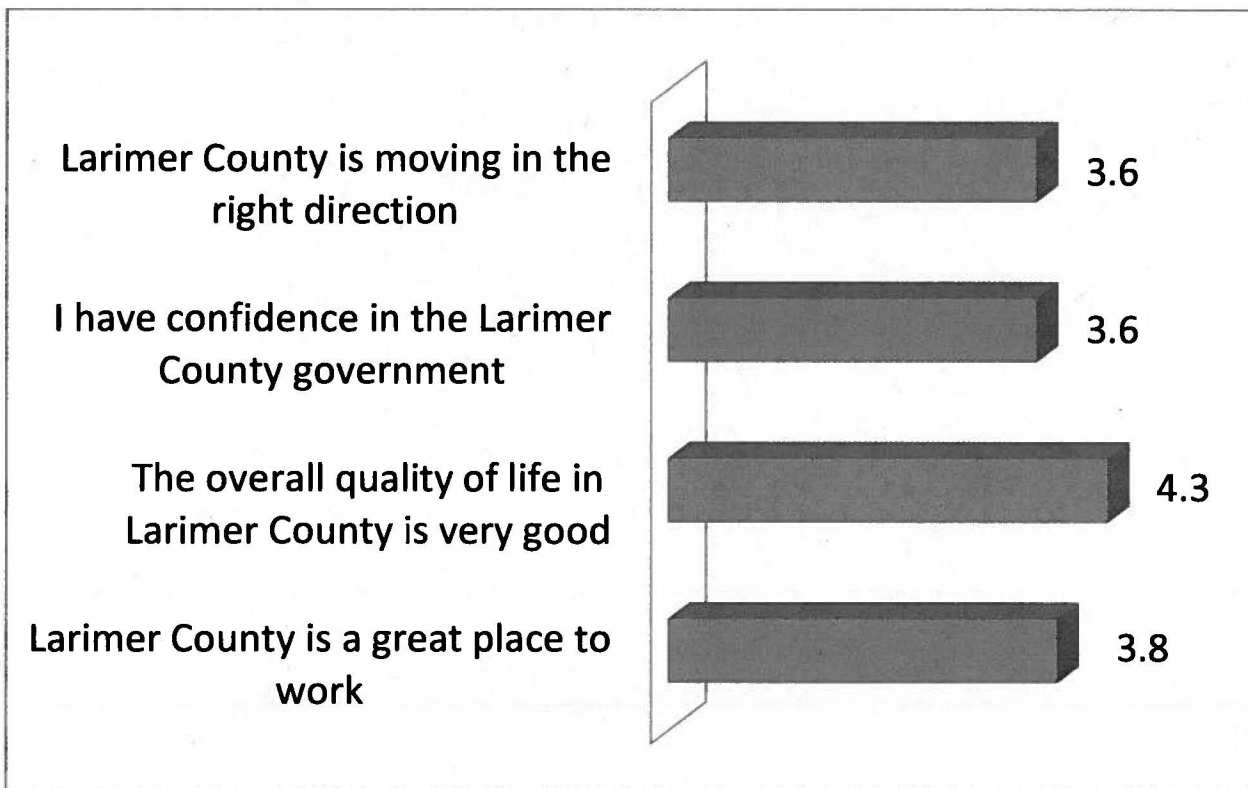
Larimer County is moving in the right direction

3.6

I have confidence in the Larimer County government

3.6

The overall quality of life in Larimer County is very good

4.3

Larimer County is a great place to work

3.8